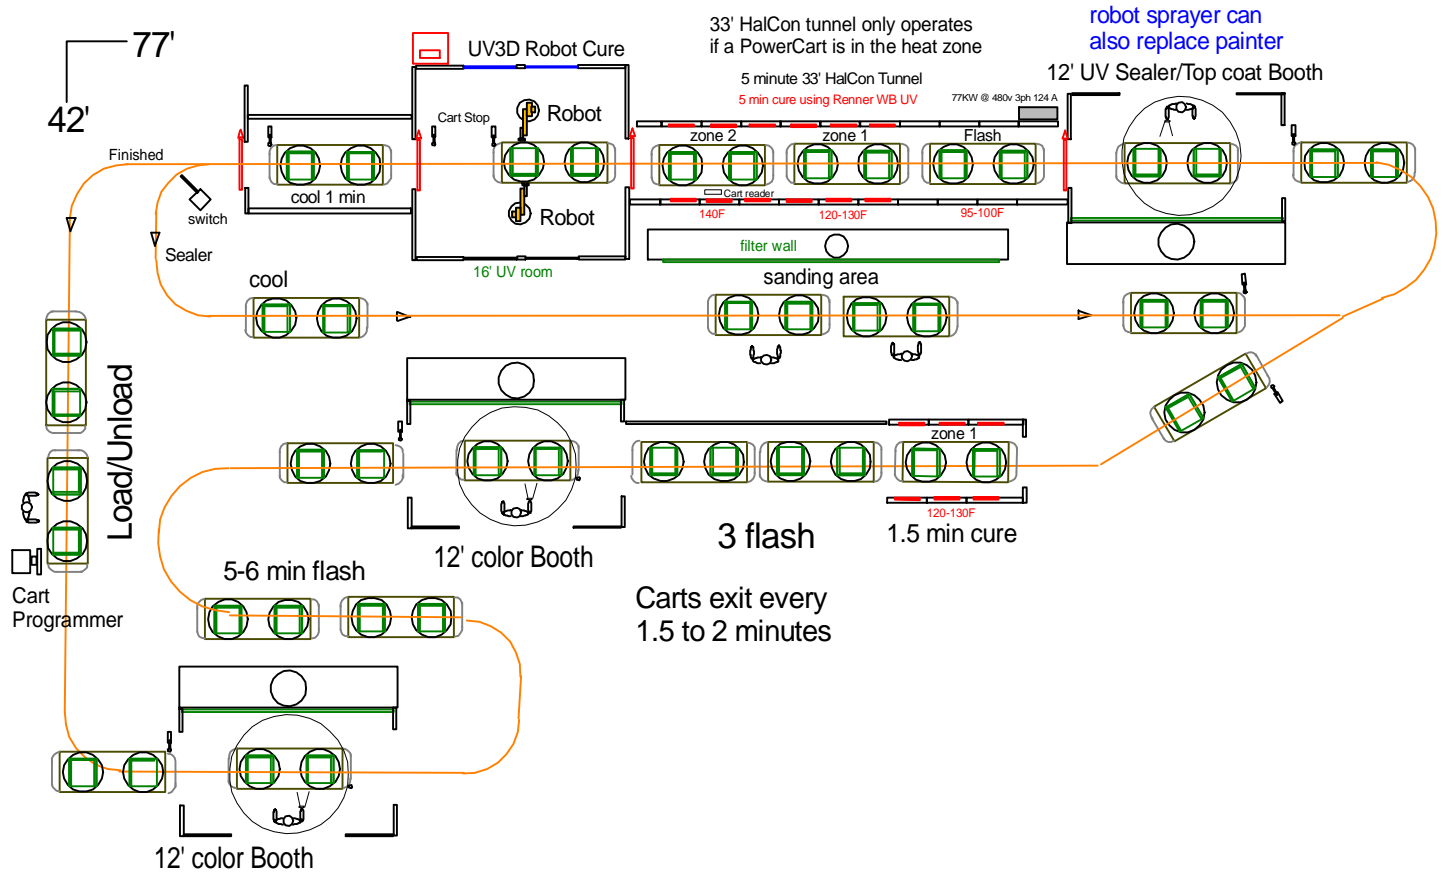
77'

42'

UV3D Robot Cure

33' HalCon tunnel only operates if a PowerCart is in the heat zone

robot sprayer can also replace painter

12' UV Sealer/Top coat Booth

5 minute 33' HalCon Tunnel

5 min cure using Renner WB UV

77KW @ 480v 3ph 124 A

Cart Stop

Robot

zone 2

zone 1

Flash

Finished

cool 1 min

Cart reader

140F

120-130F

95-100F

Robot

switch

Sealer

filter wall

16' UV room

cool

sanding area

Load/Unload

zone 1

120-130F

1.5 min cure

3 flash

12' color Booth

5-6 min flash

Cart Programmer

Carts exit every 1.5 to 2 minutes

12' color Booth